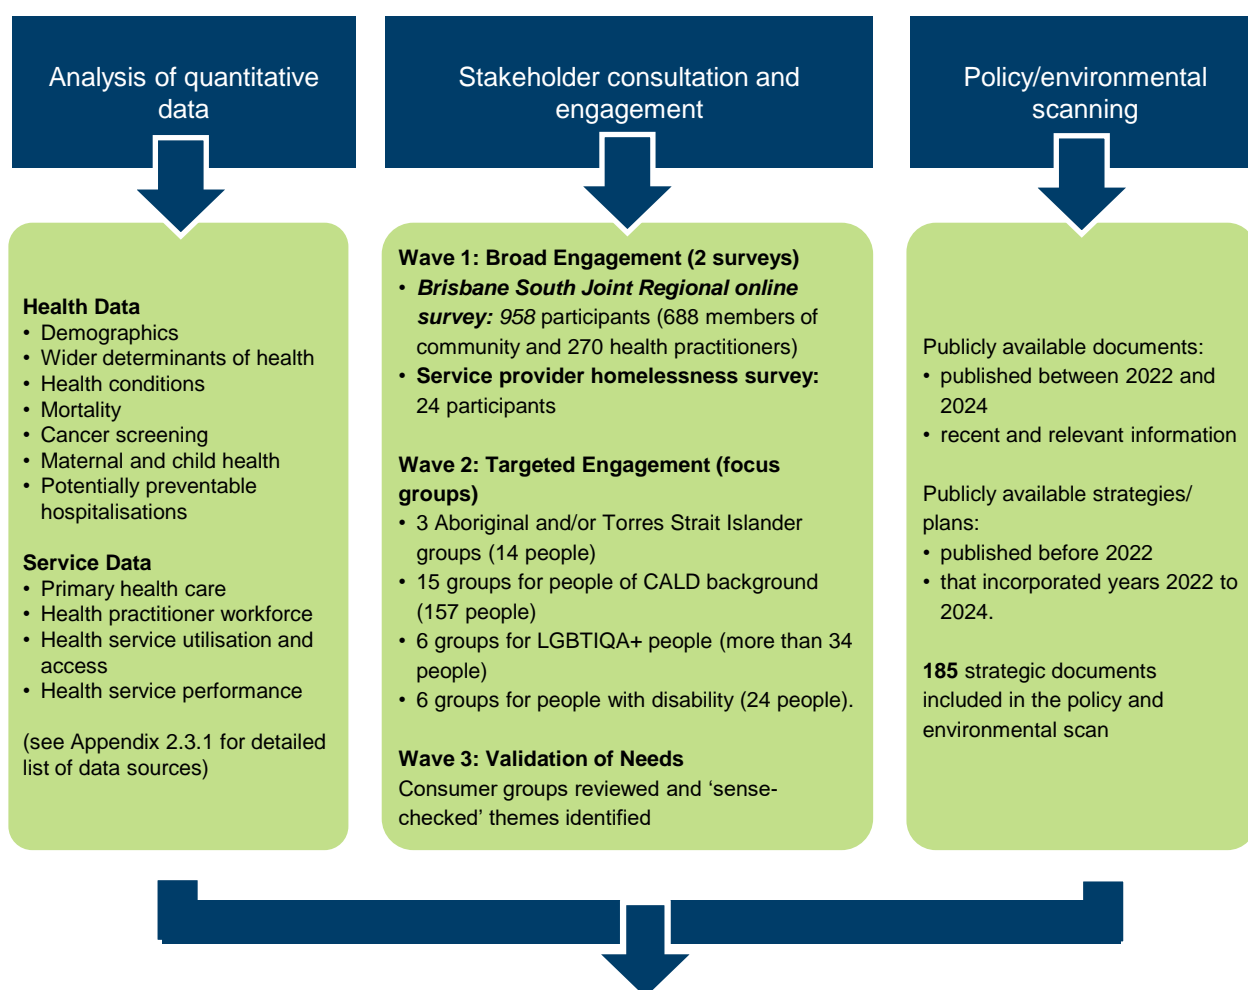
Analysis of quantitative data

Health Data
• Demographics
• Wider determinants of health
• Health conditions
• Mortality
• Cancer screening
• Maternal and child health
• Potentially preventable hospitalisations

Service Data
• Primary health care
• Health practitioner workforce
• Health service utilisation and access
• Health service performance

(see Appendix 2.3.1 for detailed list of data sources)

Stakeholder consultation and engagement

Wave 1: Broad Engagement (2 surveys)
• ***Brisbane South Joint Regional online survey:*** *958* participants (688 members of community and 270 health practitioners)
• **Service provider homelessness survey:** 24 participants

Wave 2: Targeted Engagement (focus groups)
• 3 Aboriginal and/or Torres Strait Islander groups (14 people)
• 15 groups for people of CALD background (157 people)
• 6 groups for LGBTIQA+ people (more than 34 people)
• 6 groups for people with disability (24 people).

Wave 3: Validation of Needs
Consumer groups reviewed and 'sense-checked' themes identified

Policy/environmental scanning

Publicly available documents:
• published between 2022 and 2024
• recent and relevant information

Publicly available strategies/ plans:
• published before 2022
• that incorporated years 2022 to 2024.

**185** strategic documents included in the policy and environmental scan